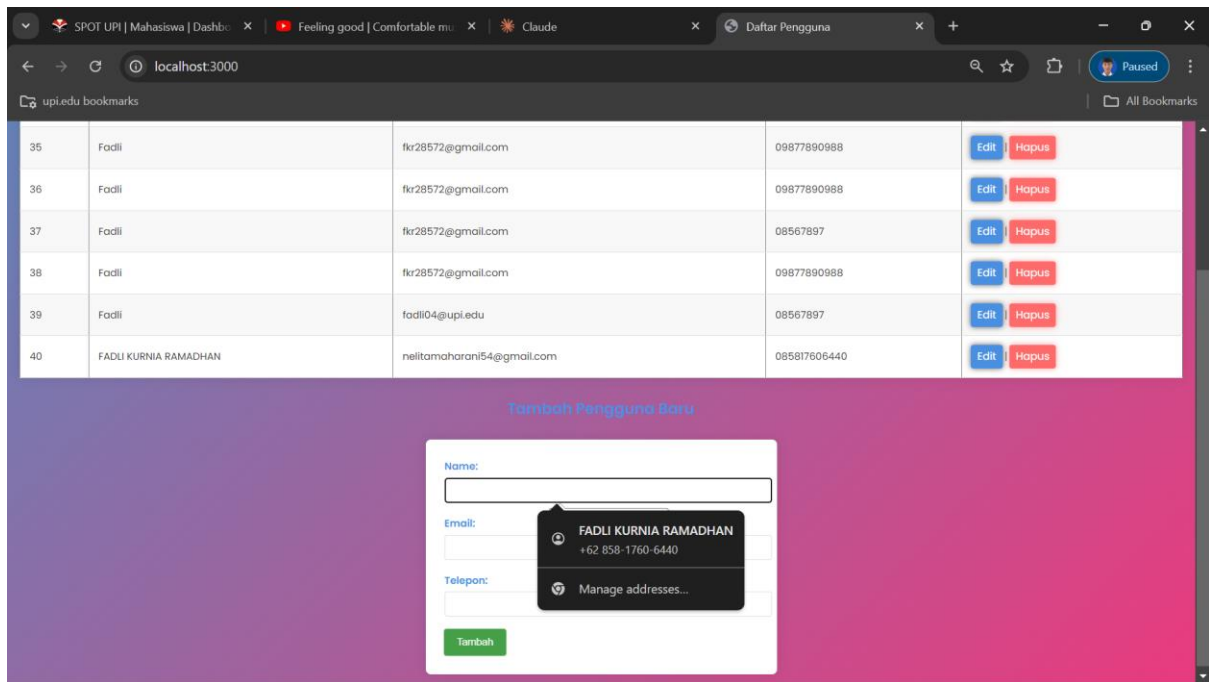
SPOT UPI | Mahasiswa | Dashbo ×
Feeling good | Comfortable mu ×
Claude ×
Daftar Pengguna ×
+

localhost:3000
Paused

upi.edu bookmarks
All Bookmarks

| 35 | Fadli | fkr28572@gmail.com | 09877890988 | Edit Hapus |
|---|---|---|---|---|
| 36 | Fadli | fkr28572@gmail.com | 09877890988 | Edit Hapus |
| 37 | Fadli | fkr28572@gmail.com | 08567897 | Edit Hapus |
| 38 | Fadli | fkr28572@gmail.com | 09877890988 | Edit Hapus |
| 39 | Fadli | fadli04@upi.edu | 08567897 | Edit Hapus |
| 40 | FADLI KURNIA RAMADHAN | nelitamaharani54@gmail.com | 085817606440 | Edit Hapus |

Tambah Pengguna Baru

Name:

Email:

Telepon:

Tambah

FADLI KURNIA RAMADHAN
+62 858-1760-6440

Manage addresses...